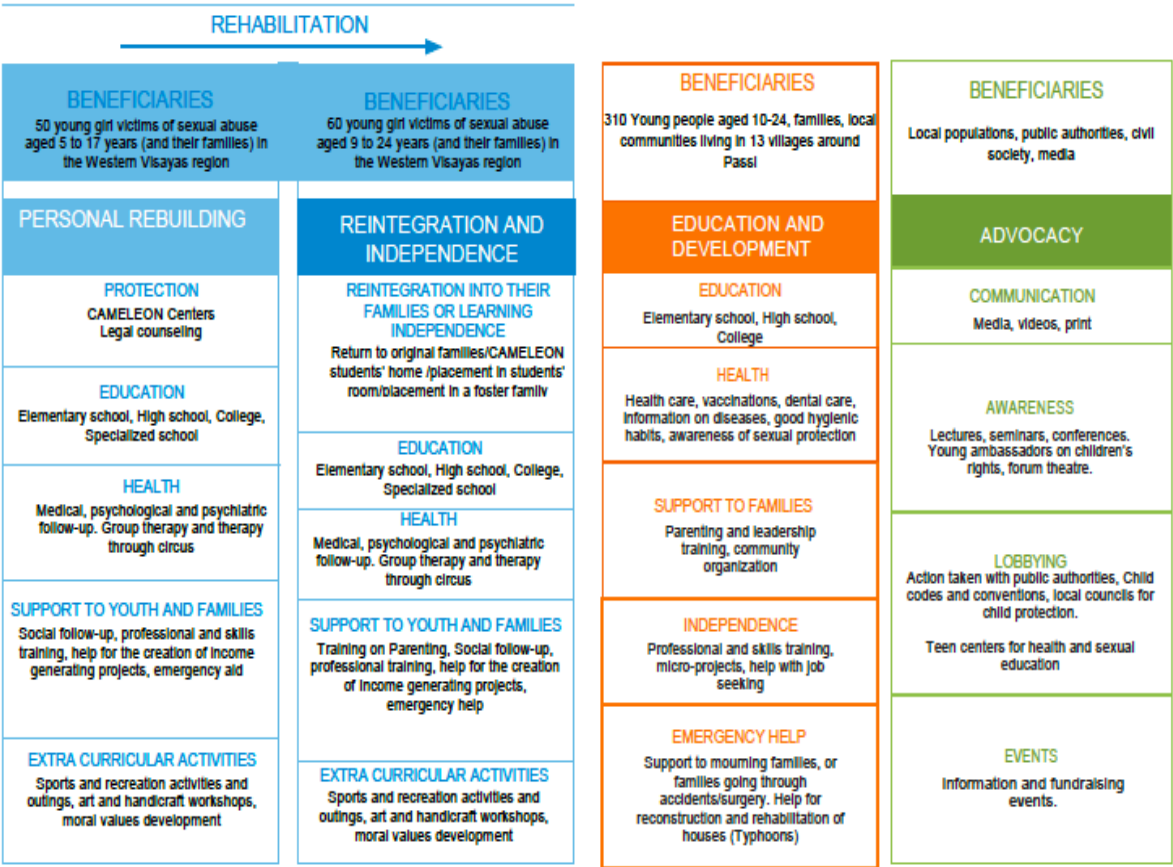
REHABILITATION

BENEFICIARIES
50 young girl victims of sexual abuse aged 5 to 17 years (and their families) in the Western Visayas region

PERSONAL REBUILDING

PROTECTION
CAMELEON Centers
Legal counseling

EDUCATION
Elementary school, High school, College, Specialized school

HEALTH
Medical, psychological and psychiatric follow-up. Group therapy and therapy through circus

SUPPORT TO YOUTH AND FAMILIES
Social follow-up, professional and skills training, help for the creation of income generating projects, emergency aid

EXTRA CURRICULAR ACTIVITIES
Sports and recreation activities and outings, art and handicraft workshops, moral values development

BENEFICIARIES
60 young girl victims of sexual abuse aged 9 to 24 years (and their families) in the Western Visayas region

REINTEGRATION AND INDEPENDENCE

REINTEGRATION INTO THEIR FAMILIES OR LEARNING INDEPENDENCE
Return to original families/CAMELEON students' home /placement in students' room/placement in a foster family

EDUCATION
Elementary school, High school, College, Specialized school

HEALTH
Medical, psychological and psychiatric follow-up. Group therapy and therapy through circus

SUPPORT TO YOUTH AND FAMILIES
Training on Parenting, Social follow-up, professional training, help for the creation of income generating projects, emergency help

EXTRA CURRICULAR ACTIVITIES
Sports and recreation activities and outings, art and handicraft workshops, moral values development

BENEFICIARIES
310 Young people aged 10-24, families, local communities living in 13 villages around Passi

EDUCATION AND DEVELOPMENT

EDUCATION
Elementary school, High school, College

HEALTH
Health care, vaccinations, dental care, information on diseases, good hygienic habits, awareness of sexual protection

SUPPORT TO FAMILIES
Parenting and leadership training, community organization

INDEPENDENCE
Professional and skills training, micro-projects, help with job seeking

EMERGENCY HELP
Support to mourning families, or families going through accidents/surgery. Help for reconstruction and rehabilitation of houses (Typhoons)

BENEFICIARIES
Local populations, public authorities, civil society, media

ADVOCACY

COMMUNICATION
Media, videos, print

AWARENESS
Lectures, seminars, conferences. Young ambassadors on children's rights, forum theatre.

LOBBYING
Action taken with public authorities, Child codes and conventions, local councils for child protection.

Teen centers for health and sexual education

EVENTS
Information and fundraising events.